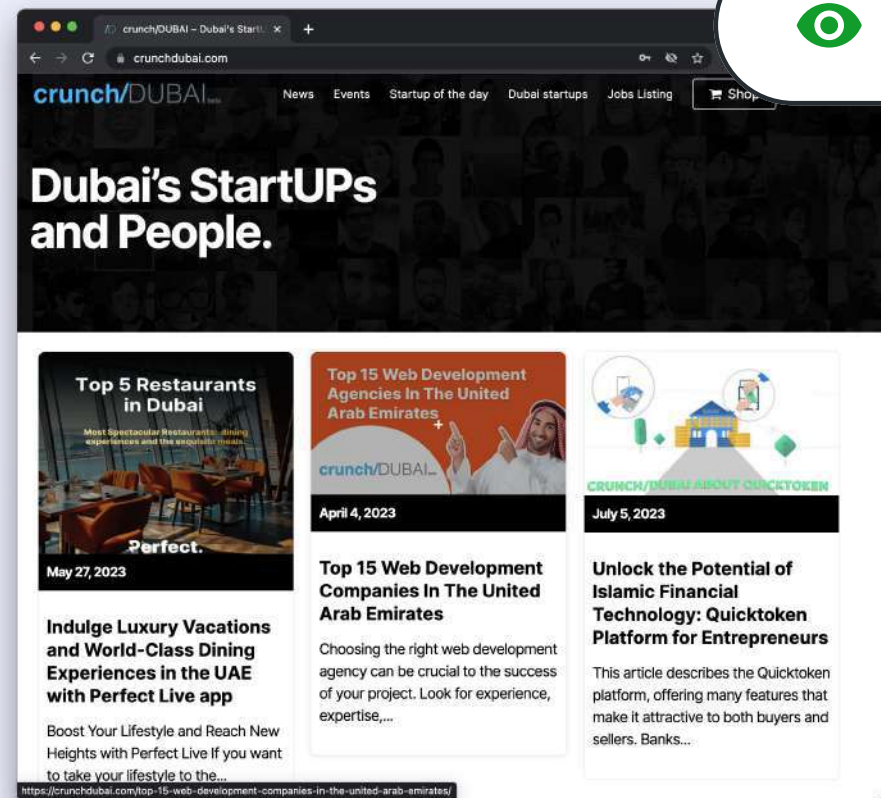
crunch/DUBAI – Dubai's StartU ×

crunchdubai.com

crunch/DUBAI

News Events Startup of the day Dubai startups Jobs Listing Shop

Dubai's StartUPs and People.

Top 5 Restaurants in Dubai

Most Spectacular Restaurants, dining experiences and the exquisite meals.

Perfect.

May 27, 2023

Indulge Luxury Vacations and World-Class Dining Experiences in the UAE with Perfect Live app

Boost Your Lifestyle and Reach New Heights with Perfect Live If you want to take your lifestyle to the...

Top 15 Web Development Agencies In The United Arab Emirates

crunch/DUBAI

April 4, 2023

Top 15 Web Development Companies In The United Arab Emirates

Choosing the right web development agency can be crucial to the success of your project. Look for experience, expertise,...

CRUNCH/DUBAI ABOUT QUICKTOKEN

July 5, 2023

Unlock the Potential of Islamic Financial Technology: Quicktoken Platform for Entrepreneurs

This article describes the Quicktoken platform, offering many features that make it attractive to both buyers and sellers. Banks...

https://crunchdubai.com/top-15-web-development-companies-in-the-united-arab-emirates/